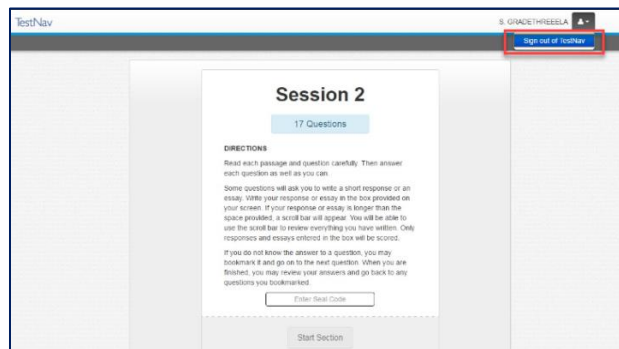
TestNav

S. GRADETHREEELA

Sign out of TestNav

Session 2

17 Questions

DIRECTIONS

Read each passage and question carefully. Then answer each question as well as you can.

Some questions will ask you to write a short response or an essay. Write your response or essay in the box provided on your screen. If your response or essay is longer than the space provided, a scroll bar will appear. You will be able to use the scroll bar to review everything you have written. Only responses and essays entered in the box will be scored.

If you do not know the answer to a question, you may bookmark it and go on to the next question. When you are finished, you may review your answers and go back to any questions you bookmarked.

Enter Seal Code

Start Section